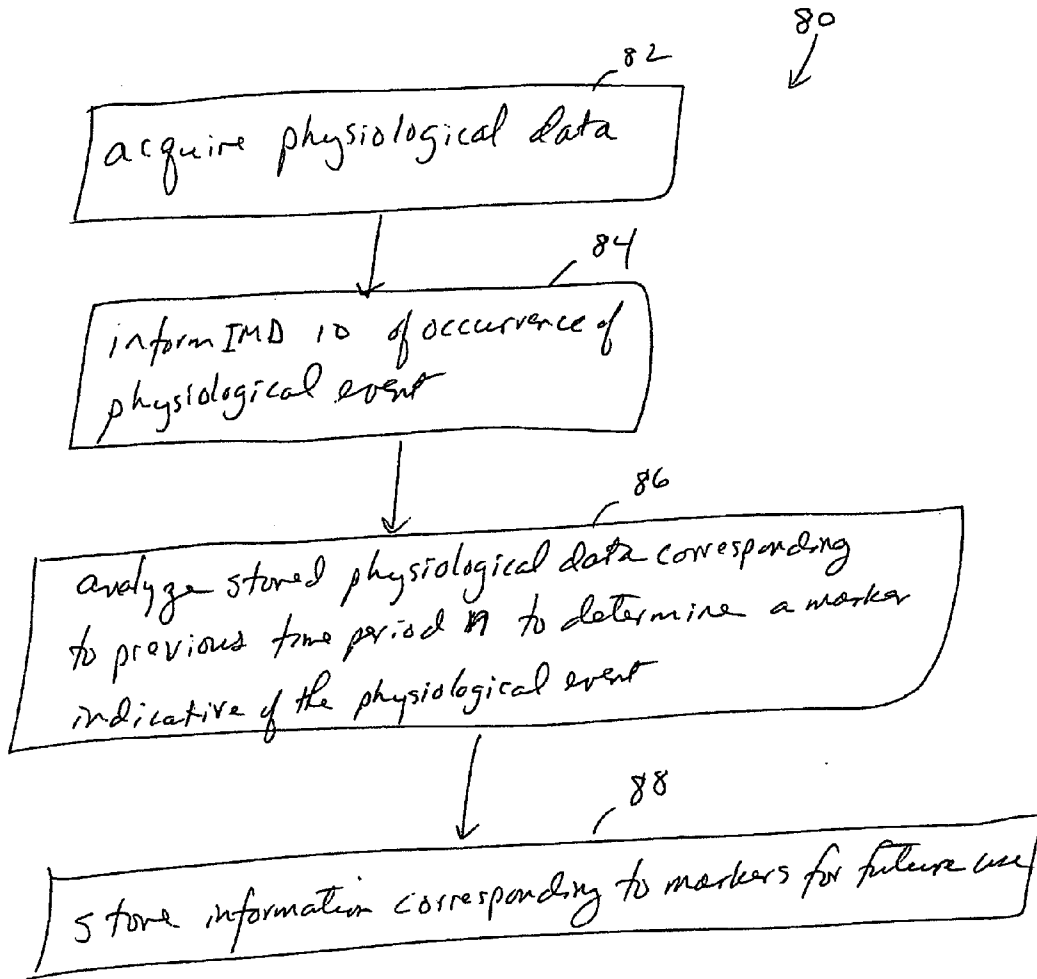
80

82

acquire physiological data

84

inform IMD 10 of occurrence of physiological event

86

analyze stored physiological data corresponding to previous time period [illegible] to determine a marker indicative of the physiological event

88

store information corresponding to markers for future use